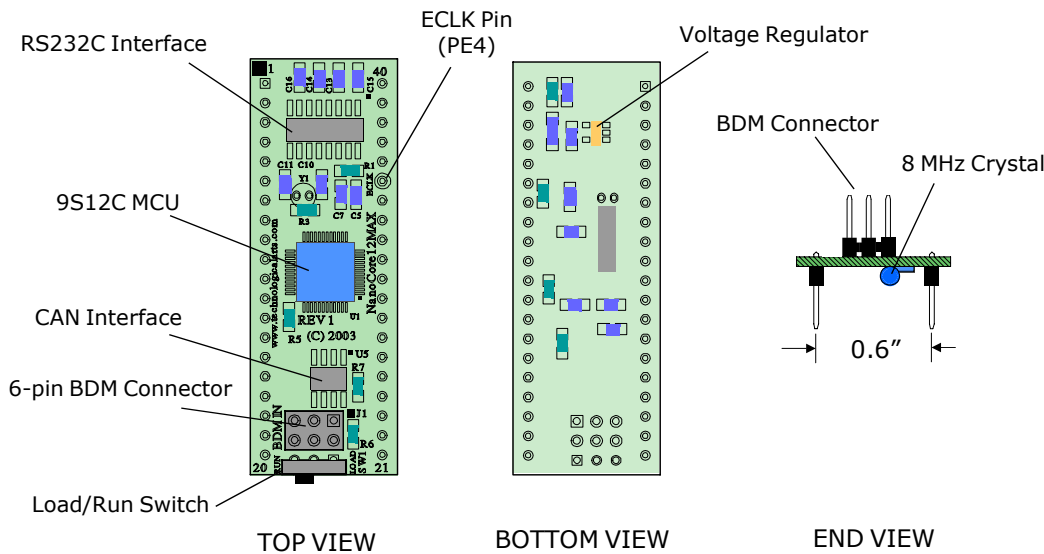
ECLK Pin (PE4)

RS232C Interface

Voltage Regulator

BDM Connector

8 MHz Crystal

9S12C MCU

CAN Interface

6-pin BDM Connector

Load/Run Switch

1
40
C16 C14 C13 C15
C11 C10 R1
Y1 ECLK
C7 C5
R3
www.technologicalarts.com
NanoCore12MAX
U1
REV 1
R5 (C) 2003
U5
R7
BDM IN
J1
R6
LOAD SW1
RUN
20
21

0.6”

TOP VIEW

BOTTOM VIEW

END VIEW